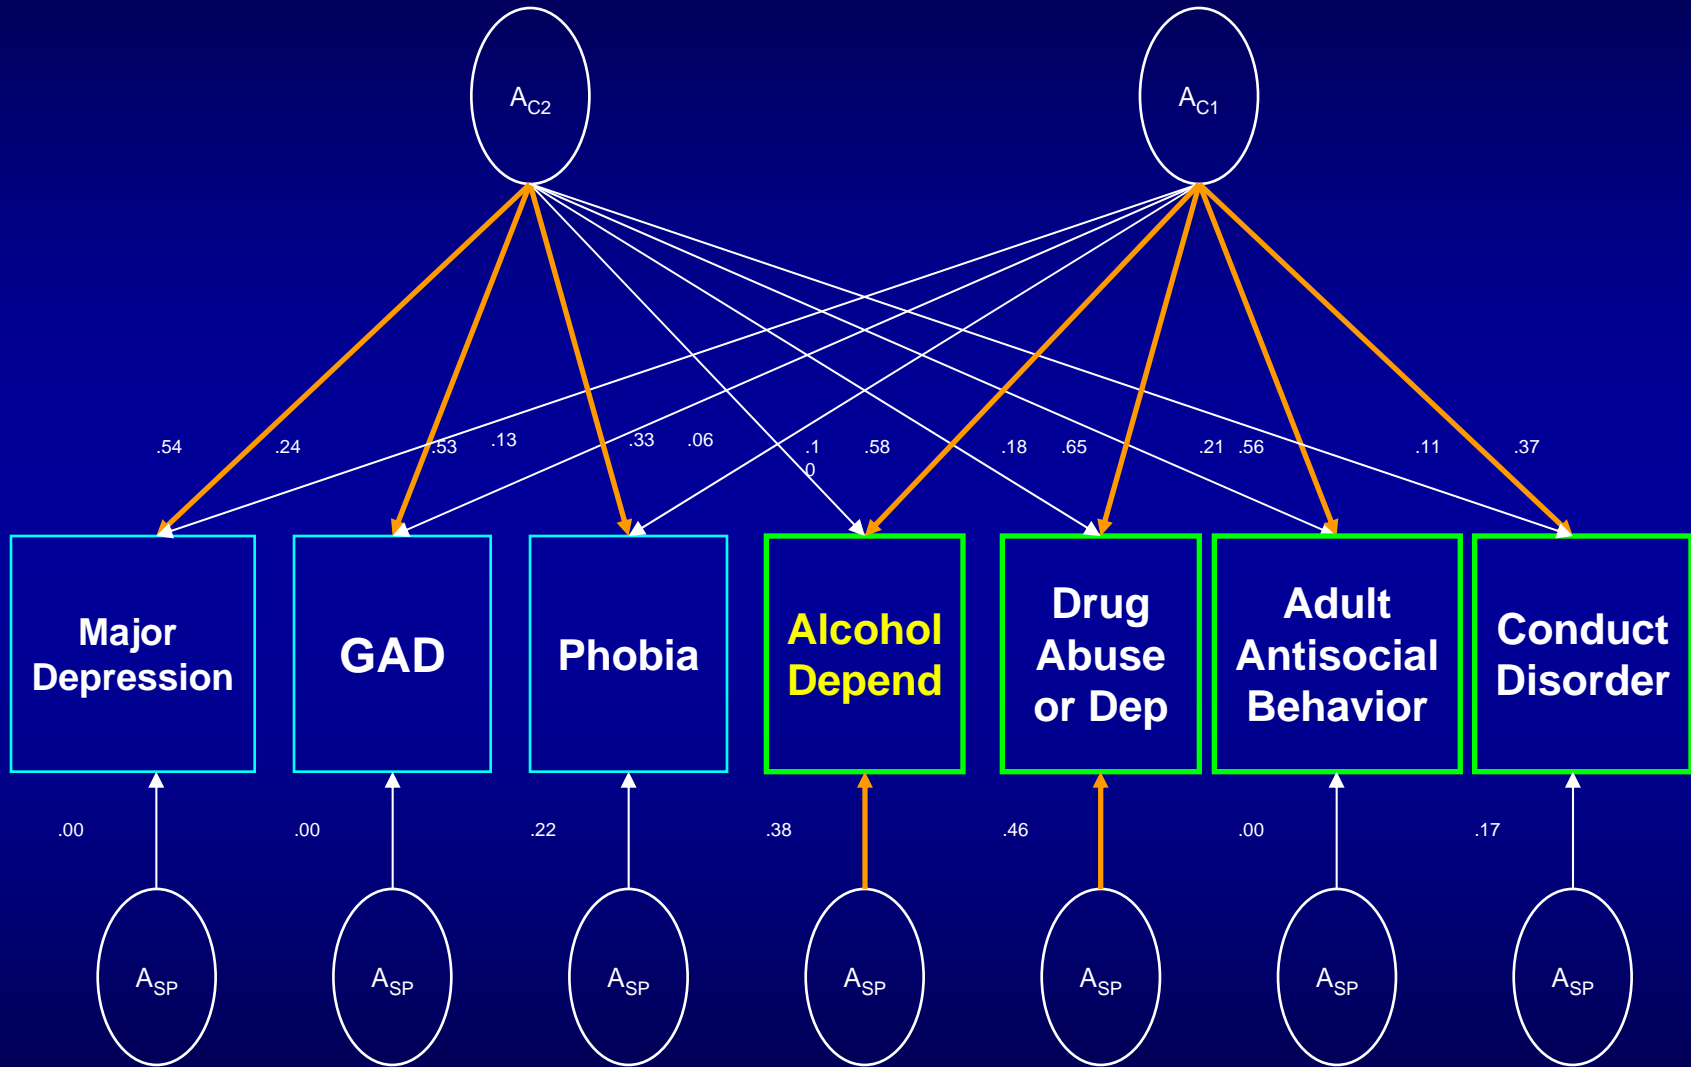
$A_{C2}$

$A_{C1}$

.54 .24 .53 .13 .33 .06 .1 0 .58 .18 .65 .21 .56 .11 .37

Major Depression

GAD

Phobia

Alcohol Depend

Drug Abuse or Dep

Adult Antisocial Behavior

Conduct Disorder

.00 .00 .22 .38 .46 .00 .17

$A_{SP}$

$A_{SP}$

$A_{SP}$

$A_{SP}$

$A_{SP}$

$A_{SP}$

$A_{SP}$